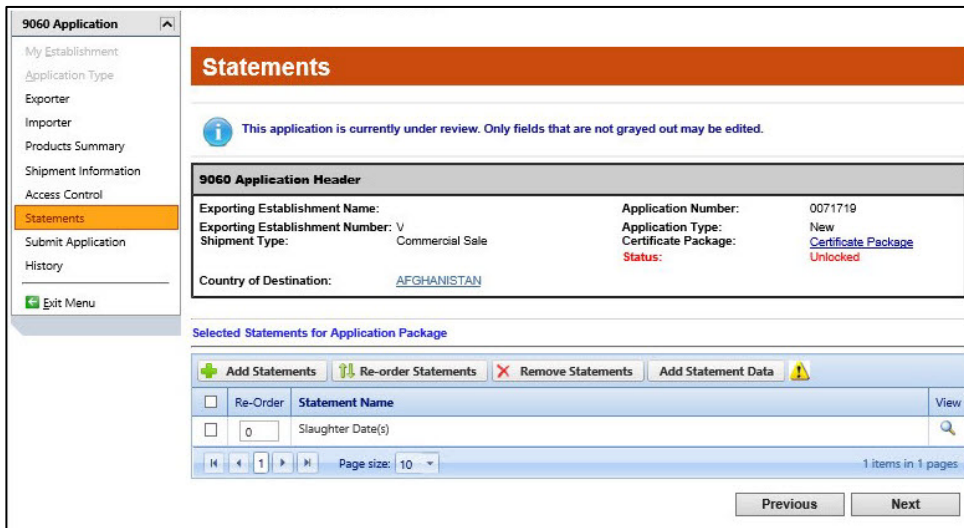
9060 Application

My Establishment
Application Type
Exporter
Importer
Products Summary
Shipment Information
Access Control
Statements
Submit Application
History
Exit Menu

Statements

This application is currently under review. Only fields that are not grayed out may be edited.

9060 Application Header

Exporting Establishment Name:
Exporting Establishment Number: V
Shipment Type: Commercial Sale
Country of Destination: AFGHANISTAN

Application Number: 0071719
Application Type: New
Certificate Package: Certificate Package
Status: Unlocked

Selected Statements for Application Package

Add Statements | Re-order Statements | Remove Statements | Add Statement Data

| | Re-Order | Statement Name | View |
|---|---|---|---|
| | 0 | Slaughter Date(s) | |

1 Page size: 10 1 items in 1 pages

Previous Next